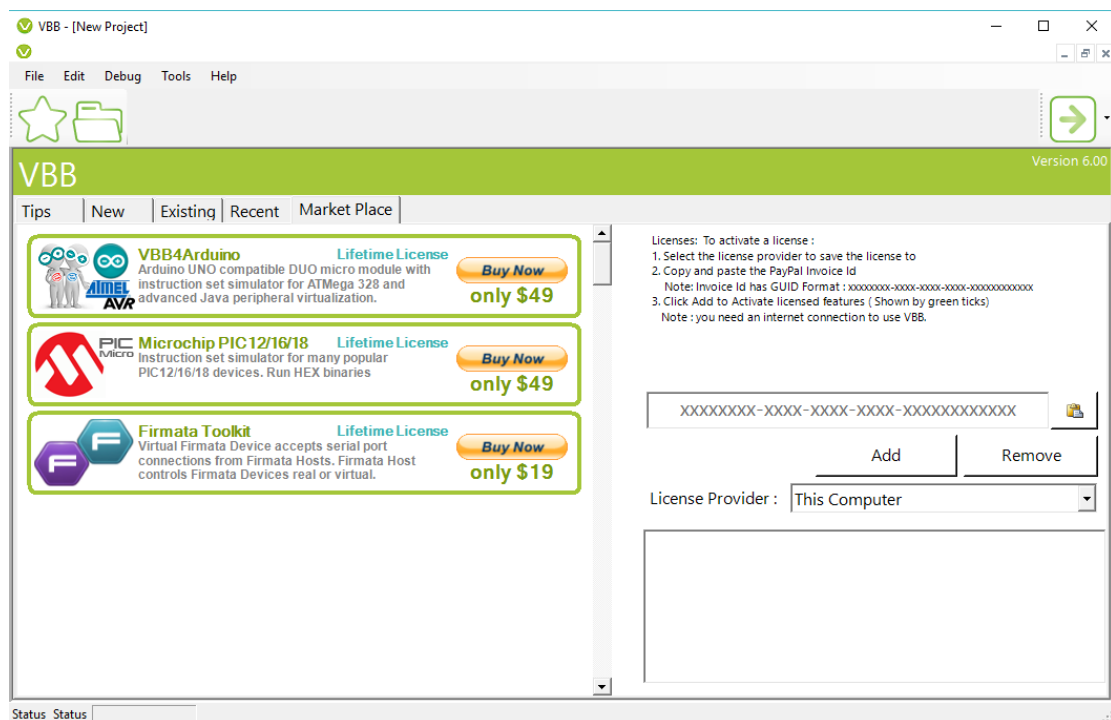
VBB - [New Project]

File Edit Debug Tools Help

VBB

Version 6.00

Tips New Existing Recent Market Place

VBB4Arduino Lifetime License
Arduino UNO compatible DUO micro module with instruction set simulator for ATMega 328 and advanced Java peripheral virtualization.
ATMEL AVR
Buy Now
only $49

PIC Micro
Microchip PIC12/16/18 Lifetime License
Instruction set simulator for many popular PIC12/16/18 devices. Run HEX binaries
Buy Now
only $49

Firmata Toolkit Lifetime License
Virtual Firmata Device accepts serial port connections from Firmata Hosts. Firmata Host controls Firmata Devices real or virtual.
Buy Now
only $19

Licenses: To activate a license :
1. Select the license provider to save the license to
2. Copy and paste the PayPal Invoice Id
Note: Invoice Id has GUID Format : xxxxxxxx-xxxx-xxxx-xxxx-xxxxxxxxxxxx
3. Click Add to Activate licensed features ( Shown by green ticks)
Note : you need an internet connection to use VBB.

XXXXXXXX-XXXX-XXXX-XXXX-XXXXXXXXXXXX

Add Remove

License Provider : This Computer

Status Status